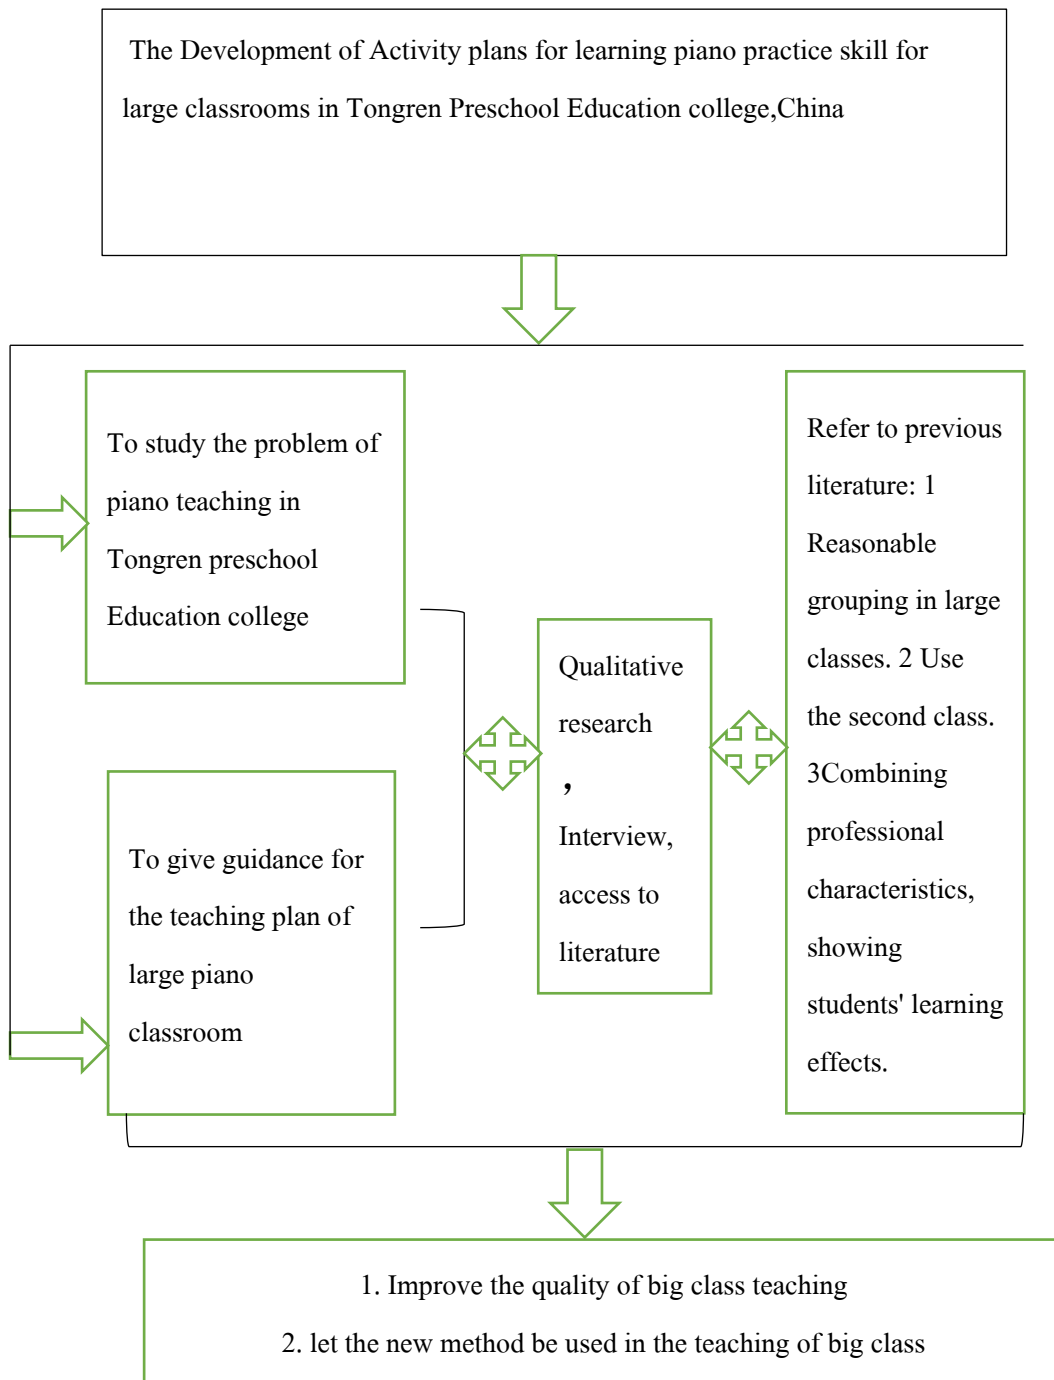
The Development of Activity plans for learning piano practice skill for large classrooms in Tongren Preschool Education college,China

To study the problem of piano teaching in Tongren preschool Education college

To give guidance for the teaching plan of large piano classroom

Qualitative research ， Interview, access to literature

Refer to previous literature: 1 Reasonable grouping in large classes. 2 Use the second class. 3Combining professional characteristics, showing students' learning effects.

1. Improve the quality of big class teaching

2. let the new method be used in the teaching of big class